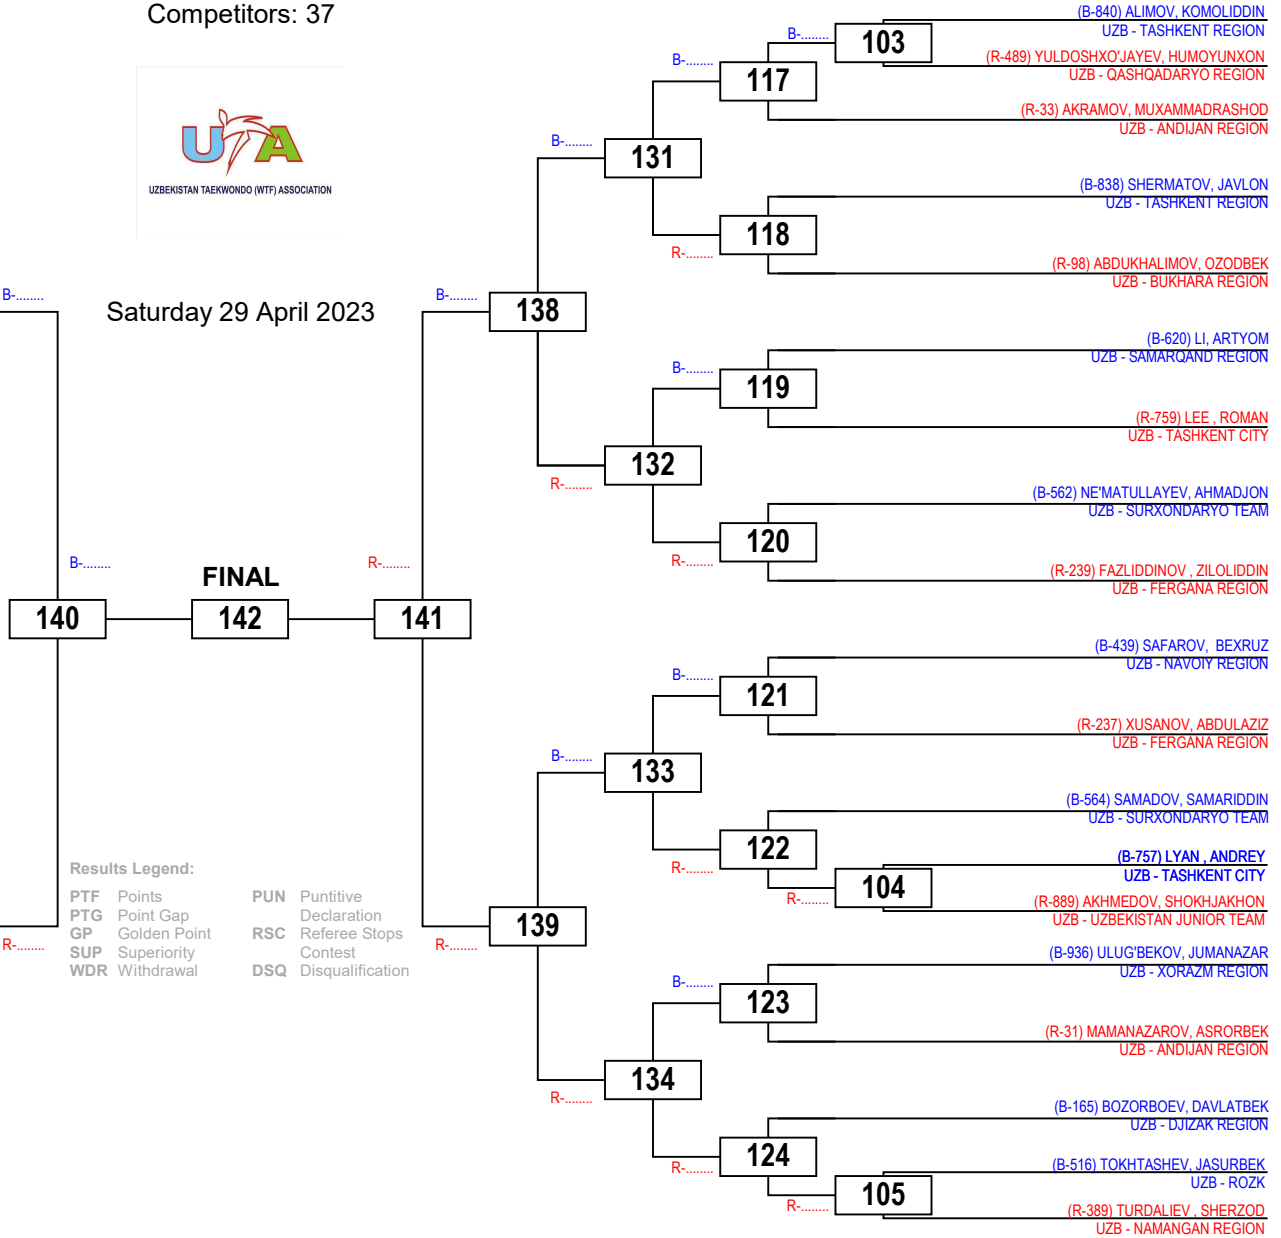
Competitors: 37

UZBEKISTAN TAEKWONDO (WTF) ASSOCIATION

Saturday 29 April 2023

B-........
103
(B-840) ALIMOV, KOMOLIDDIN
UZB - TASHKENT REGION
(R-489) YULDOSHXO'JAYEV, HUMOYUNXON
UZB - QASHQADARYO REGION
B-........
117
(R-33) AKRAMOV, MUXAMMADRASHOD
UZB - ANDIJAN REGION
B-........
131
(B-838) SHERMATOV, JAVLON
UZB - TASHKENT REGION
118
R-........
(R-98) ABDUKHALIMOV, OZODBEK
UZB - BUKHARA REGION
B-........
B-........
138
(B-620) LI, ARTYOM
UZB - SAMARQAND REGION
B-........
119
(R-759) LEE , ROMAN
UZB - TASHKENT CITY
132
R-........
(B-562) NE'MATULLAYEV, AHMADJON
UZB - SURXONDARYO TEAM
120
R-........
(R-239) FAZLIDDINOV , ZILOLIDDIN
UZB - FERGANA REGION
B-........
FINAL
R-........
140
142
141
(B-439) SAFAROV, BEXRUZ
UZB - NAVOIY REGION
B-........
121
(R-237) XUSANOV, ABDULAZIZ
UZB - FERGANA REGION
B-........
133
(B-564) SAMADOV, SAMARIDDIN
UZB - SURXONDARYO TEAM
122
R-........
(B-757) LYAN , ANDREY
UZB - TASHKENT CITY
R-........
104
(R-889) AKHMEDOV, SHOKHJAKHON
UZB - UZBEKISTAN JUNIOR TEAM
Results Legend:
PTF Points
PTG Point Gap
GP Golden Point
SUP Superiority
WDR Withdrawal
PUN Puntitive Declaration
RSC Referee Stops Contest
DSQ Disqualification
R-........
R-........
139
(B-936) ULUG'BEKOV, JUMANAZAR
UZB - XORAZM REGION
B-........
123
(R-31) MAMANAZAROV, ASRORBEK
UZB - ANDIJAN REGION
134
R-........
(B-165) BOZORBOEV, DAVLATBEK
UZB - DJIZAK REGION
124
R-........
(B-516) TOKHTASHEV, JASURBEK
UZB - ROZK
R-........
105
(R-389) TURDALIEV , SHERZOD
UZB - NAMANGAN REGION